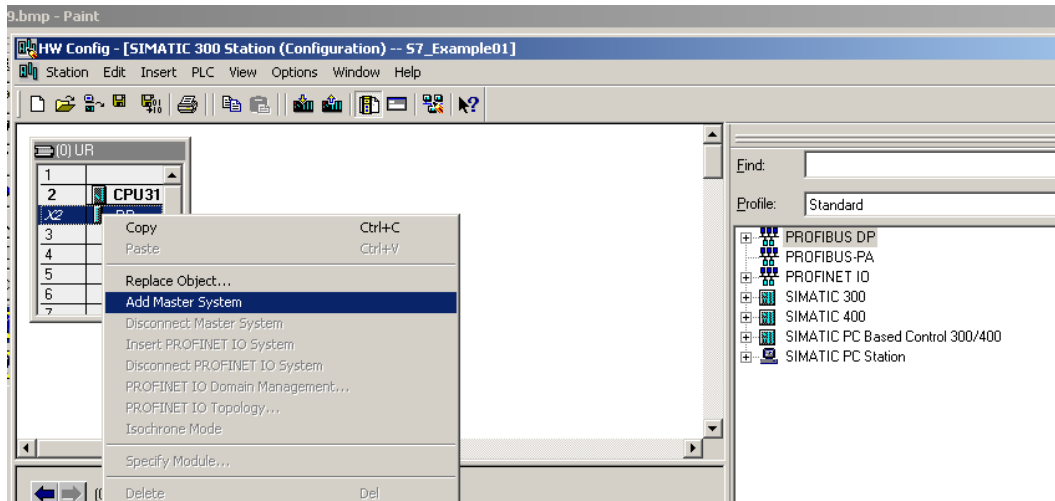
9.bmp - Paint

HW Config - [SIMATIC 300 Station (Configuration) -- S7_Example01]

Station Edit Insert PLC View Options Window Help

(0) UR

| | |
|---|---|
| 1 | |
| 2 | CPU31 |
| X2 | DP |
| 3 | |
| 4 | |
| 5 | |
| 6 | |
| 7 | |

Copy Ctrl+C
Paste Ctrl+V
Replace Object...
Add Master System
Disconnect Master System
Insert PROFINET IO System
Disconnect PROFINET IO System
PROFINET IO Domain Management...
PROFINET IO Topology...
Isochrone Mode
Specify Module...
Delete Del

Find:
Profile: Standard

PROFIBUS DP
PROFIBUS-PA
PROFINET IO
SIMATIC 300
SIMATIC 400
SIMATIC PC Based Control 300/400
SIMATIC PC Station